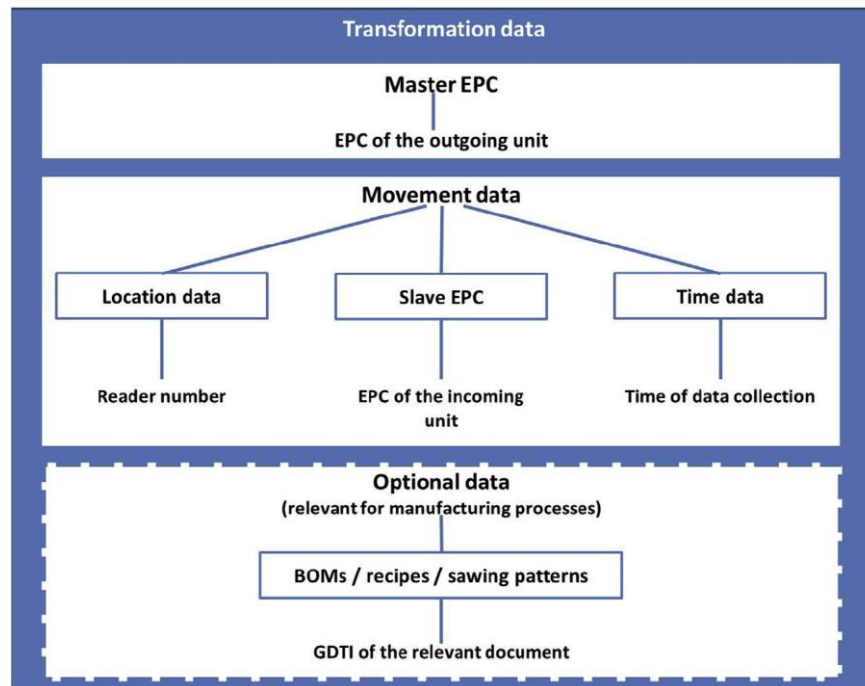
Transformation data

Master EPC

EPC of the outgoing unit

Movement data

Location data

Slave EPC

Time data

Reader number

EPC of the incoming unit

Time of data collection

Optional data
(relevant for manufacturing processes)

BOMs / recipes / sawing patterns

GDTI of the relevant document